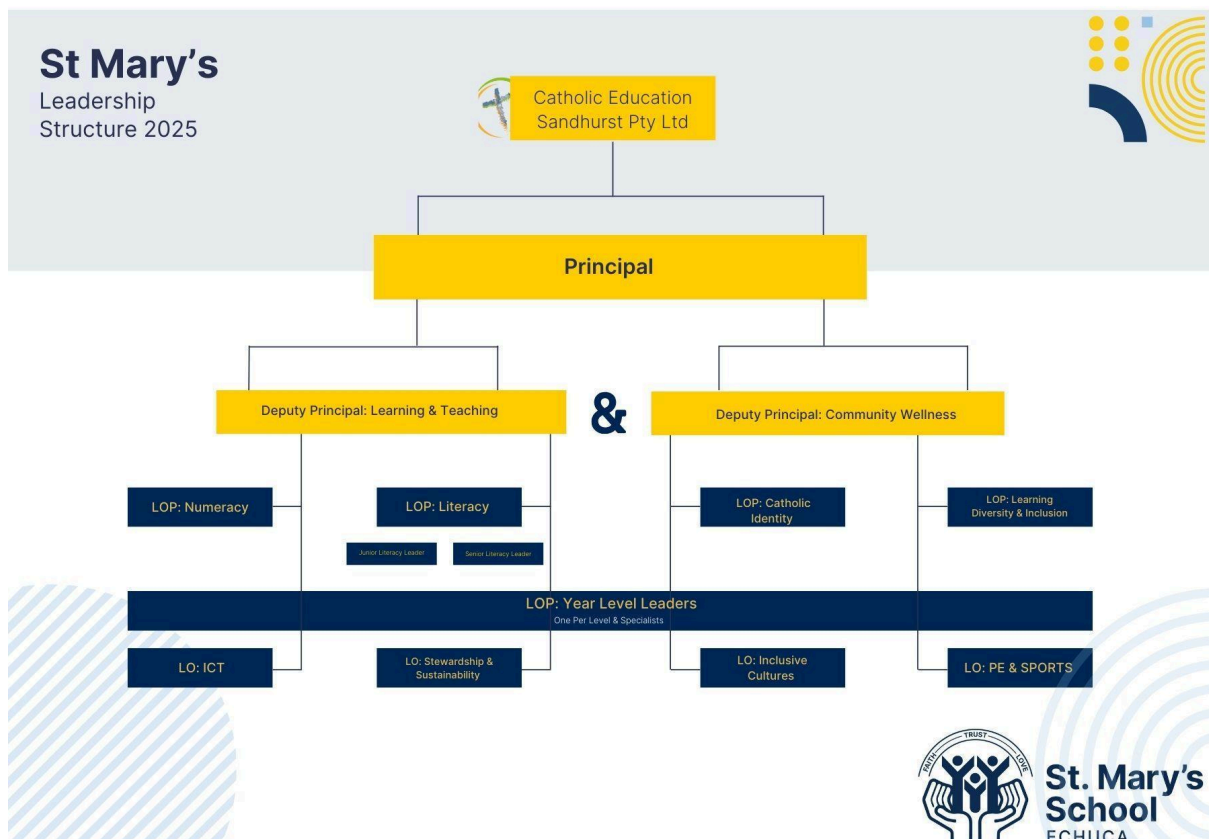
St Mary's
Leadership
Structure 2025

Catholic Education
Sandhurst Pty Ltd

Principal

Deputy Principal: Learning & Teaching

&

Deputy Principal: Community Wellness

LOP: Numeracy

LOP: Literacy

Junior Literacy Leader

Senior Literacy Leader

LOP: Catholic Identity

LOP: Learning Diversity & Inclusion

LOP: Year Level Leaders
One Per Level & Specialists

LO: ICT

LO: Stewardship & Sustainability

LO: Inclusive Cultures

LO: PE & SPORTS

TRUST
FAITH
LOVE

St. Mary's
School
ECHUCA